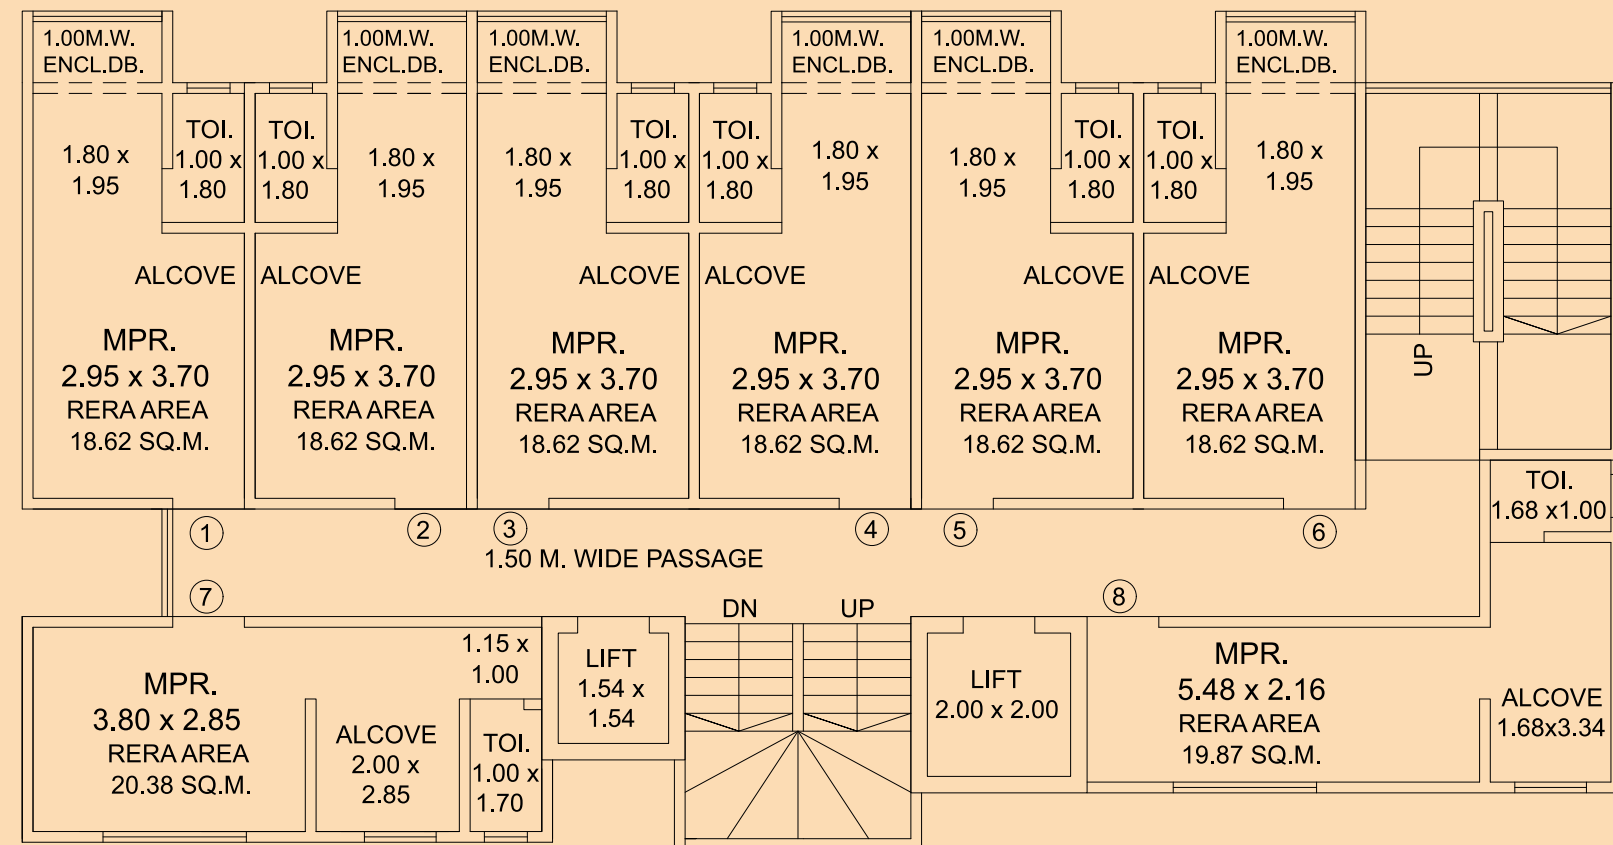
1.00M.W. ENCL.DB.

1.00M.W. ENCL.DB.

1.00M.W. ENCL.DB.

1.00M.W. ENCL.DB.

1.00M.W. ENCL.DB.

1.00M.W. ENCL.DB.

1.80 x 1.95

TOI. 1.00 x 1.80

TOI. 1.00 x 1.80

1.80 x 1.95

1.80 x 1.95

TOI. 1.00 x 1.80

TOI. 1.00 x 1.80

1.80 x 1.95

1.80 x 1.95

TOI. 1.00 x 1.80

TOI. 1.00 x 1.80

1.80 x 1.95

ALCOVE

ALCOVE

ALCOVE

ALCOVE

ALCOVE

ALCOVE

MPR. 2.95 x 3.70 RERA AREA 18.62 SQ.M.

MPR. 2.95 x 3.70 RERA AREA 18.62 SQ.M.

MPR. 2.95 x 3.70 RERA AREA 18.62 SQ.M.

MPR. 2.95 x 3.70 RERA AREA 18.62 SQ.M.

MPR. 2.95 x 3.70 RERA AREA 18.62 SQ.M.

MPR. 2.95 x 3.70 RERA AREA 18.62 SQ.M.

UP

TOI. 1.68 x1.00

1

2

3

4

5

6

1.50 M. WIDE PASSAGE

7

8

DN

UP

MPR. 3.80 x 2.85 RERA AREA 20.38 SQ.M.

1.15 x 1.00

ALCOVE 2.00 x 2.85

TOI. 1.00 x 1.70

LIFT 1.54 x 1.54

LIFT 2.00 x 2.00

MPR. 5.48 x 2.16 RERA AREA 19.87 SQ.M.

ALCOVE 1.68x3.34